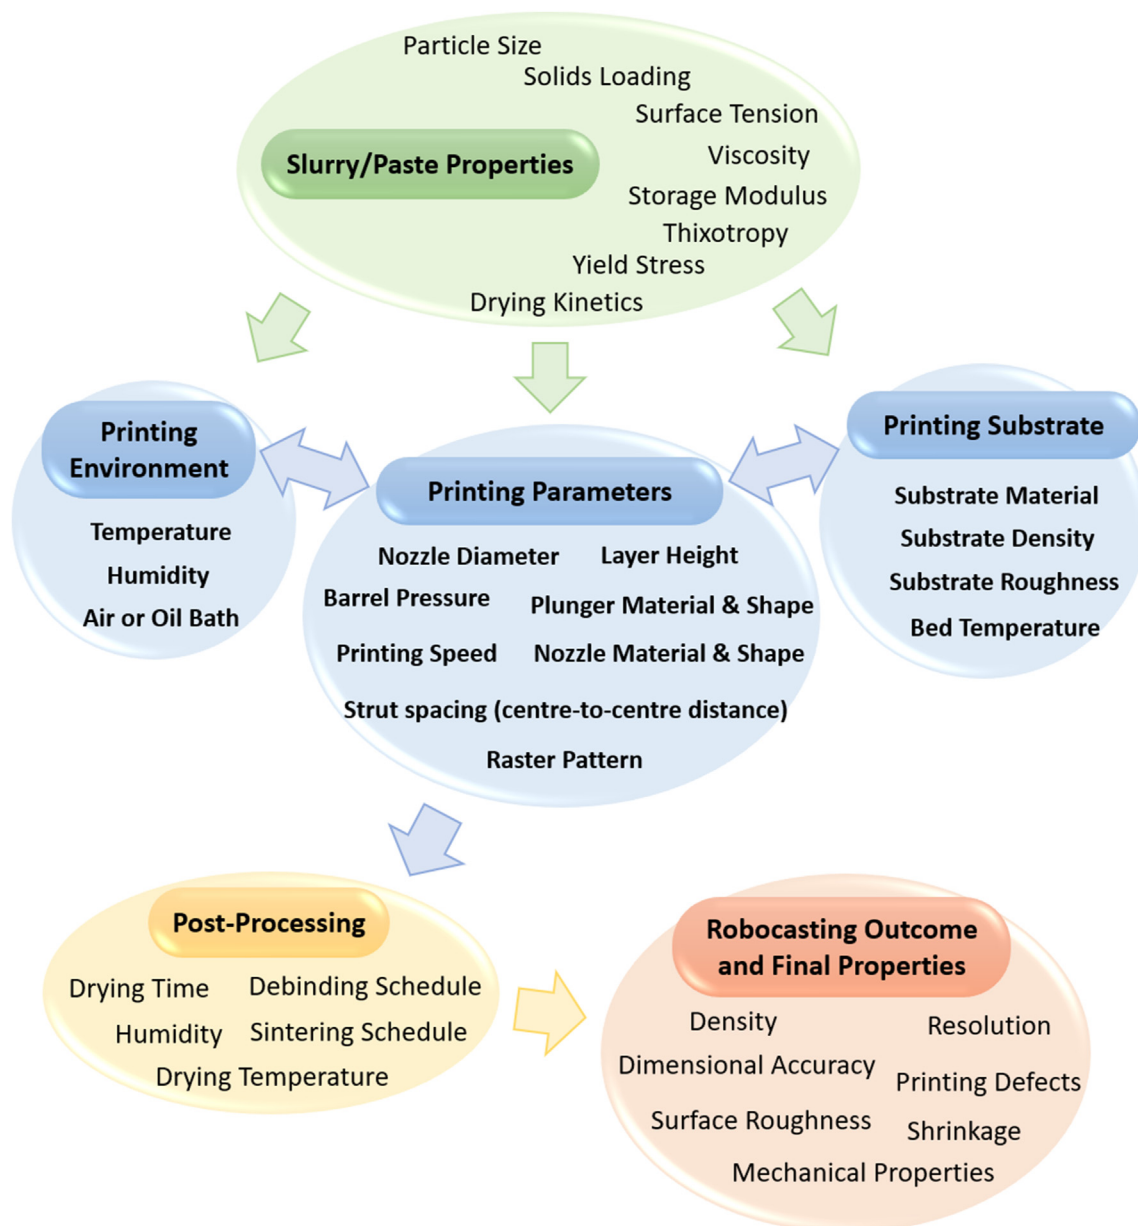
Slurry/Paste Properties

Particle Size
Solids Loading
Surface Tension
Viscosity
Storage Modulus
Thixotropy
Yield Stress
Drying Kinetics

Printing Environment

Temperature
Humidity
Air or Oil Bath

Printing Parameters

Nozzle Diameter
Layer Height
Barrel Pressure
Plunger Material & Shape
Printing Speed
Nozzle Material & Shape
Strut spacing (centre-to-centre distance)
Raster Pattern

Printing Substrate

Substrate Material
Substrate Density
Substrate Roughness
Bed Temperature

Post-Processing

Drying Time
Debinding Schedule
Humidity
Sintering Schedule
Drying Temperature

Robocasting Outcome and Final Properties

Density
Resolution
Dimensional Accuracy
Printing Defects
Surface Roughness
Shrinkage
Mechanical Properties